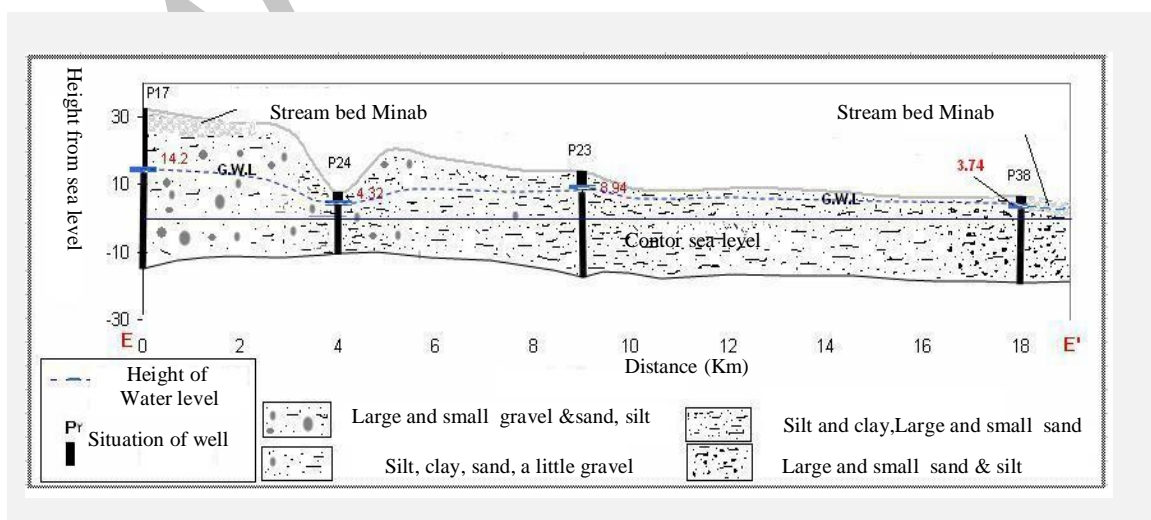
Height from sea level

P17

Stream bed Minab

Stream bed Minab

30

14.2

G.W.L

P24

P23

10

4.32

8.94

3.74

P38

G.W.L

Contor sea level

-10

-30

E 0 2 4 6 8 10 12 14 16 18 E'

Distance (Km)

Height of Water level

Pr

Situation of well

Large and small gravel &sand, silt

Silt, clay, sand, a little gravel

Silt and clay,Large and small sand

Large and small sand & silt